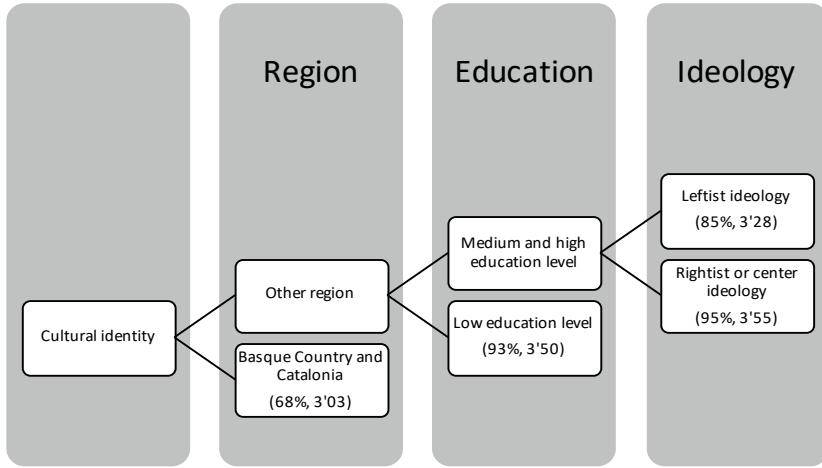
Region

Education

Ideology

Cultural identity

Other region

Basque Country and Catalonia

(68%, 3'03)

Medium and high education level

Low education level

(93%, 3'50)

Leftist ideology

(85%, 3'28)

Rightist or center ideology

(95%, 3'55)